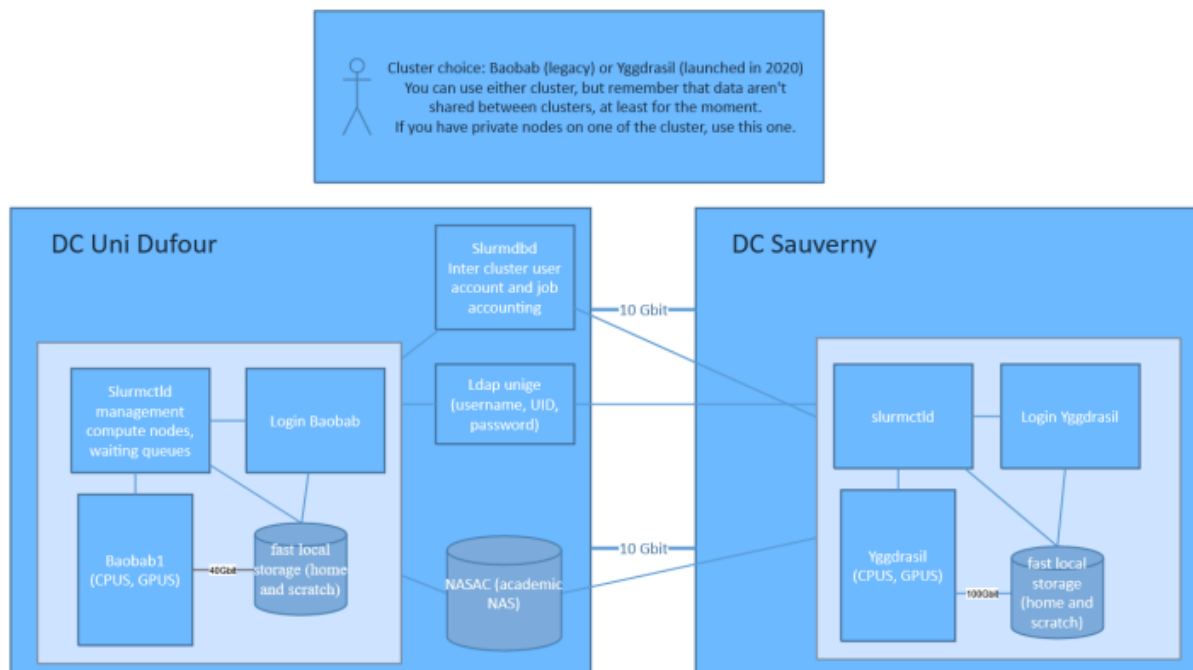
Cluster choice: Baobab (legacy) or Yggdrasil (launched in 2020)
You can use either cluster, but remember that data aren't shared between clusters, at least for the moment.
If you have private nodes on one of the cluster, use this one.

DC Uni Dufour

Slurmdbd
Inter cluster user account and job accounting

10 Gbit

DC Sauverny

Slurmctld management compute nodes, waiting queues

Login Baobab

Ldap unige (username, UID, password)

slurmctld

Login Yggdrasil

Baobab1 (CPUS, GPUS)

40Gbit

fast local storage (home and scratch)

NASAC (academic NAS)

10 Gbit

Yggdrasil (CPUS, GPUS)

100Gbit

fast local storage (home and scratch)